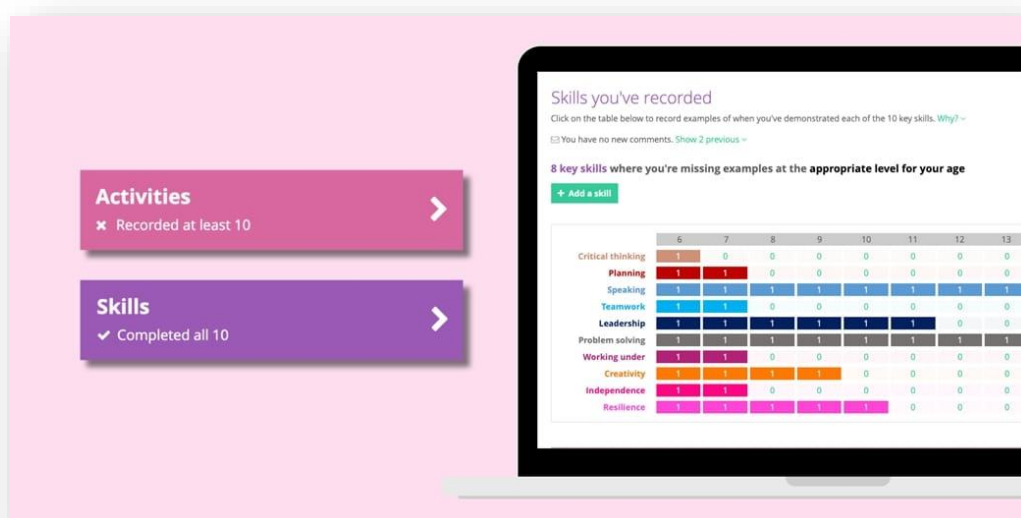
Activities
✖ Recorded at least 10

Skills
✔ Completed all 10

Skills you've recorded

Click on the table below to record examples of when you've demonstrated each of the 10 key skills. Why?

You have no new comments. Show 2 previous

8 key skills where you're missing examples at the appropriate level for your age

+ Add a skill

| | 6 | 7 | 8 | 9 | 10 | 11 | 12 | 13 |
|---|---|---|---|---|---|---|---|---|
| Critical thinking | 1 | 0 | 0 | 0 | 0 | 0 | 0 | 0 |
| Planning | 1 | 1 | 0 | 0 | 0 | 0 | 0 | 0 |
| Speaking | 1 | 1 | 1 | 1 | 1 | 1 | 1 | 1 |
| Teamwork | 1 | 1 | 0 | 0 | 0 | 0 | 0 | 0 |
| Leadership | 1 | 1 | 1 | 1 | 1 | 1 | 0 | 0 |
| Problem solving | 1 | 1 | 1 | 1 | 1 | 1 | 1 | 1 |
| Working under | 1 | 1 | 0 | 0 | 0 | 0 | 0 | 0 |
| Creativity | 1 | 1 | 1 | 1 | 0 | 0 | 0 | 0 |
| Independence | 1 | 1 | 0 | 0 | 0 | 0 | 0 | 0 |
| Resilience | 1 | 1 | 1 | 1 | 1 | 0 | 0 | 0 |